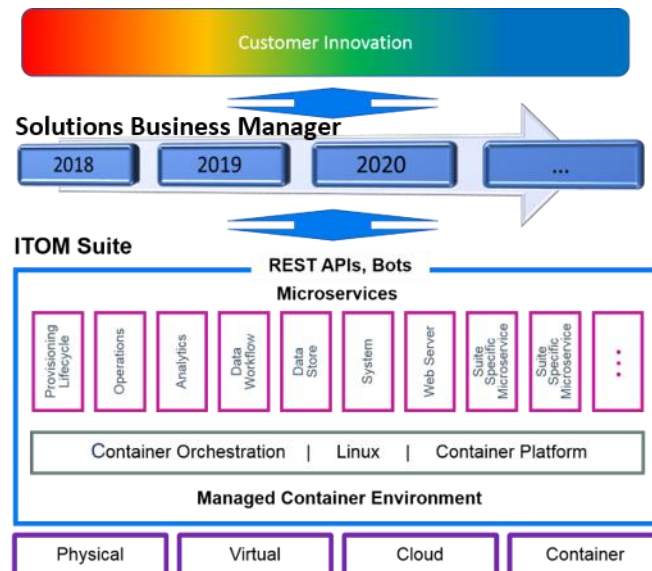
Customer Innovation

Solutions Business Manager

2018

2019

2020

...

ITOM Suite

REST APIs, Bots

Microservices

Provisioning Lifecycle

Operations

Analytics

Data Workflow

Data Store

System

Web Server

Suite Specific Microservice

Suite Specific Microservice

...

Container Orchestration | Linux | Container Platform

Managed Container Environment

Physical

Virtual

Cloud

Container